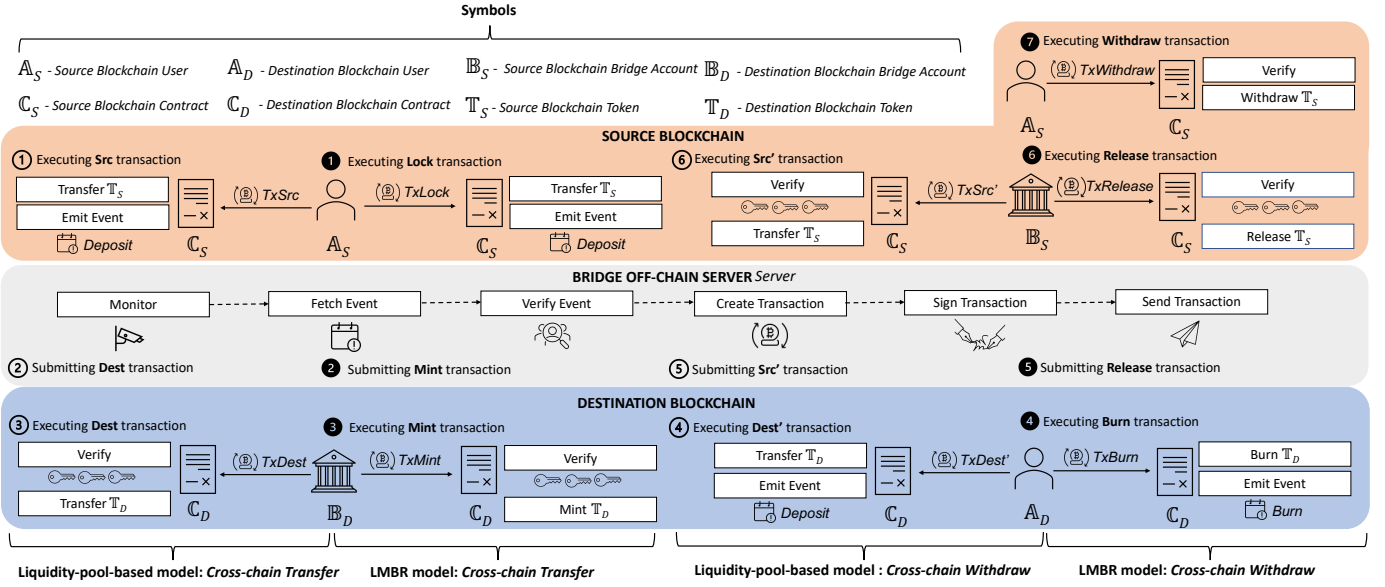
Symbols

$\mathbb{A}_S$ - Source Blockchain User $\mathbb{A}_D$ - Destination Blockchain User $\mathbb{B}_S$ - Source Blockchain Bridge Account $\mathbb{B}_D$ - Destination Blockchain Bridge Account
$\mathbb{C}_S$ - Source Blockchain Contract $\mathbb{C}_D$ - Destination Blockchain Contract $\mathbb{T}_S$ - Source Blockchain Token $\mathbb{T}_D$ - Destination Blockchain Token

7 Executing Withdraw transaction
TxWithdraw
Verify
Withdraw $\mathbb{T}_S$
$\mathbb{A}_S$ $\mathbb{C}_S$

SOURCE BLOCKCHAIN

1 Executing Src transaction
Transfer $\mathbb{T}_S$
Emit Event
Deposit
TxSrc
$\mathbb{C}_S$

1 Executing Lock transaction
TxLock
$\mathbb{A}_S$
$\mathbb{C}_S$
Transfer $\mathbb{T}_S$
Emit Event
Deposit

6 Executing Src' transaction
Verify
Transfer $\mathbb{T}_S$
$\mathbb{C}_S$
TxSrc'
$\mathbb{B}_S$

6 Executing Release transaction
TxRelease
$\mathbb{C}_S$
Verify
Release $\mathbb{T}_S$

BRIDGE OFF-CHAIN SERVER Server

Monitor
Fetch Event
Verify Event
Create Transaction
Sign Transaction
Send Transaction

2 Submitting Dest transaction
2 Submitting Mint transaction
5 Submitting Src' transaction
5 Submitting Release transaction

DESTINATION BLOCKCHAIN

3 Executing Dest transaction
Verify
Transfer $\mathbb{T}_D$
TxDest
$\mathbb{C}_D$
$\mathbb{B}_D$

3 Executing Mint transaction
TxMint
$\mathbb{C}_D$
Verify
Mint $\mathbb{T}_D$

4 Executing Dest' transaction
Transfer $\mathbb{T}_D$
Emit Event
Deposit
$\mathbb{C}_D$
TxDest'
$\mathbb{A}_D$

4 Executing Burn transaction
TxBurn
$\mathbb{C}_D$
Burn $\mathbb{T}_D$
Emit Event
Burn

Liquidity-pool-based model: Cross-chain Transfer
LMBR model: Cross-chain Transfer
Liquidity-pool-based model : Cross-chain Withdraw
LMBR model: Cross-chain Withdraw